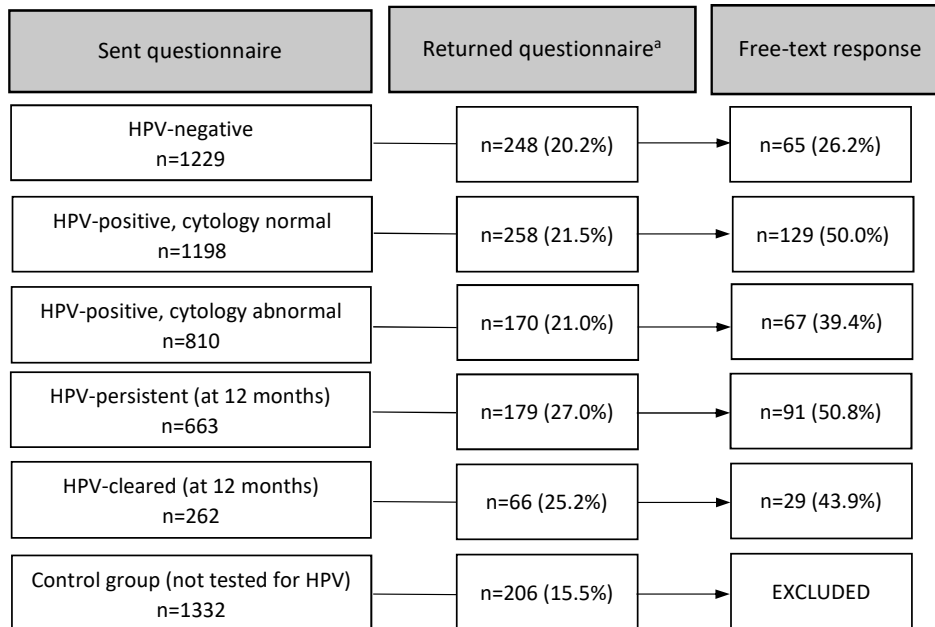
Sent questionnaire

Returned questionnaire$^{a}$

Free-text response

HPV-negative
n=1229

n=248 (20.2%)

n=65 (26.2%)

HPV-positive, cytology normal
n=1198

n=258 (21.5%)

n=129 (50.0%)

HPV-positive, cytology abnormal
n=810

n=170 (21.0%)

n=67 (39.4%)

HPV-persistent (at 12 months)
n=663

n=179 (27.0%)

n=91 (50.8%)

HPV-cleared (at 12 months)
n=262

n=66 (25.2%)

n=29 (43.9%)

Control group (not tested for HPV)
n=1332

n=206 (15.5%)

EXCLUDED